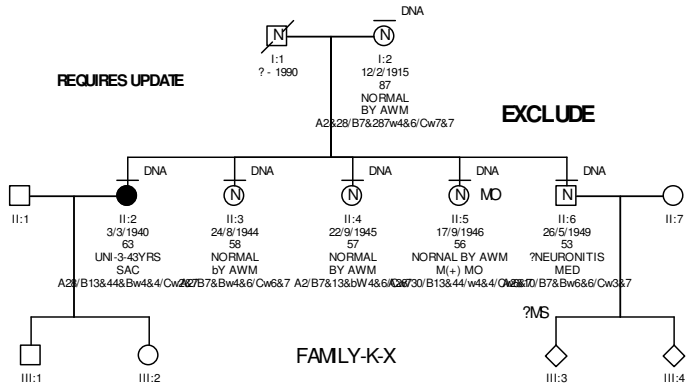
REQUIRES UPDATE

N
I:1
? - 1990

DNA
N
I:2
12/2/1915
87
NORMAL
BY AWM
A2&28/B7&287w4&6/Cw7&7

EXCLUDE

II:1

DNA
II:2
3/3/1940
63
UNI-3-43YRS
SAC
A28/B13&44&Bw4&4/Cw2&7

DNA
N
II:3
24/8/1944
58
NORMAL
bY AWM
A2&27B7&Bw4&6/Cw6&7

DNA
N
II:4
22/9/1945
57
NORMAL
BY AWM
A2/B7&13&bW4&6/Cw6&7

DNA
N MO
II:5
17/9/1946
56
NORNAL BY AWM
M(+) MO
A30/B13&44/w4&4/Cw6&7

DNA
N
II:6
26/5/1949
53
?NEURONITIS
MED
A28&70/B7&Bw6&6/Cw3&7

II:7

?MS

III:1

III:2

FAMILY-K-X

III:3

III:4